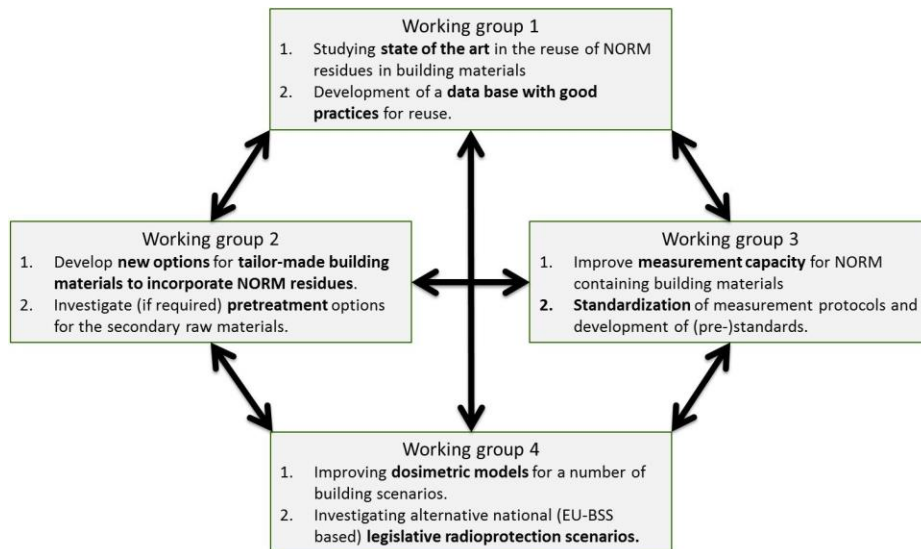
Working group 1

1. Studying state of the art in the reuse of NORM residues in building materials
2. Development of a data base with good practices for reuse.

Working group 2

1. Develop new options for tailor-made building materials to incorporate NORM residues.
2. Investigate (if required) pretreatment options for the secondary raw materials.

Working group 3

1. Improve measurement capacity for NORM containing building materials
2. Standardization of measurement protocols and development of (pre-)standards.

Working group 4

1. Improving dosimetric models for a number of building scenarios.
2. Investigating alternative national (EU-BSS based) legislative radioprotection scenarios.